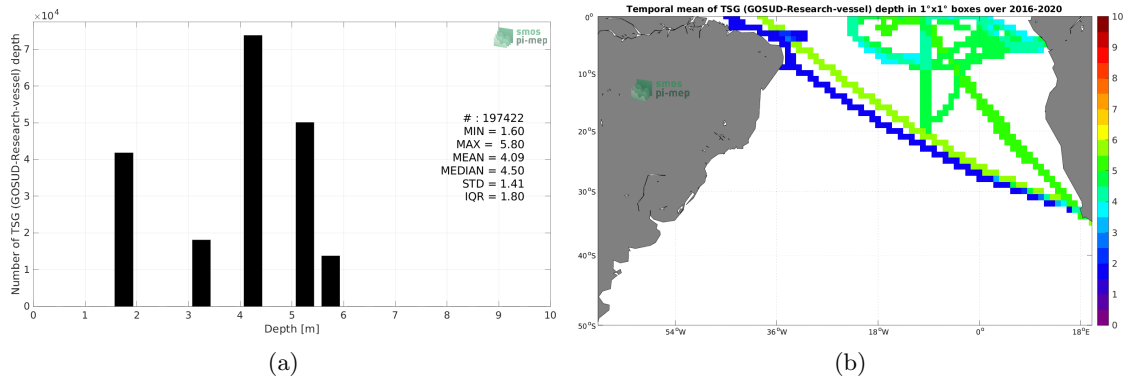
$\times10^4$

smos pi-mep

Number of TSG (GOSUD-Research-vessel) depth

7
6
5
4
3
2
1
0

# : 197422
MIN = 1.60
MAX = 5.80
MEAN = 4.09
MEDIAN = 4.50
STD = 1.41
IQR = 1.80

0 1 2 3 4 5 6 7 8 9 10
Depth [m]

(a)

Temporal mean of TSG (GOSUD-Research-vessel) depth in 1°x1° boxes over 2016-2020

smos pi-mep

0°
10°S
20°S
30°S
40°S
50°S

54°W 36°W 18°W 0° 18°E

10
9
8
7
6
5
4
3
2
1
0

(b)